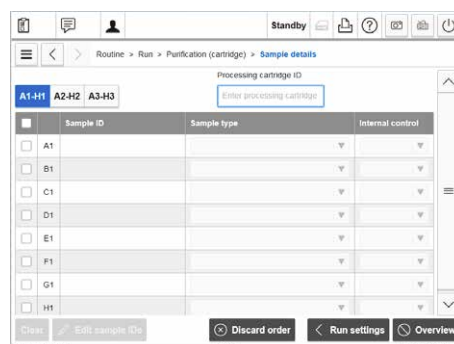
Standby

Routine > Run > Purification (cartridge) > Sample details

Processing cartridge ID

A1-H1 A2-H2 A3-H3

Enter processing cartridge

| | | Sample ID | Sample type | Internal control |
|---|---|---|---|---|
| | A1 | | | |
| | B1 | | | |
| | C1 | | | |
| | D1 | | | |
| | E1 | | | |
| | F1 | | | |
| | G1 | | | |
| | H1 | | | |

Clear Edit sample IDs Discard order Run settings Overview